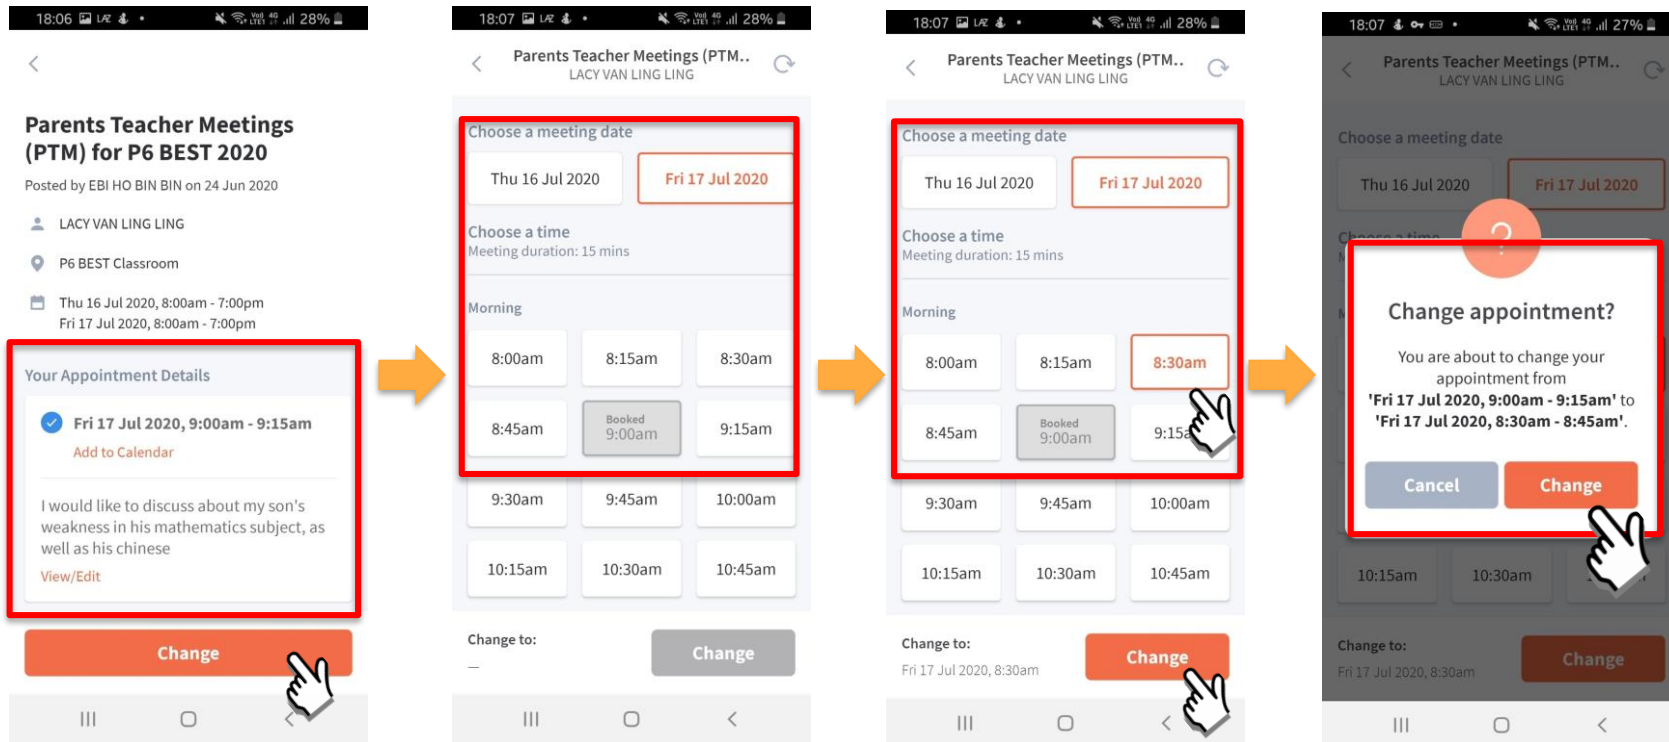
18:06 28%

Parents Teacher Meetings (PTM) for P6 BEST 2020

Posted by EBI HO BIN BIN on 24 Jun 2020

LACY VAN LING LING

P6 BEST Classroom

Thu 16 Jul 2020, 8:00am - 7:00pm
Fri 17 Jul 2020, 8:00am - 7:00pm

Your Appointment Details

Fri 17 Jul 2020, 9:00am - 9:15am

Add to Calendar

I would like to discuss about my son's weakness in his mathematics subject, as well as his chinese

View/Edit

Change

18:07 28%

Parents Teacher Meetings (PTM..
LACY VAN LING LING

Choose a meeting date

Thu 16 Jul 2020 | Fri 17 Jul 2020

Choose a time
Meeting duration: 15 mins

Morning

| 8:00am | 8:15am | 8:30am |
|---|---|---|
| 8:45am | Booked 9:00am | 9:15am |
| 9:30am | 9:45am | 10:00am |
| 10:15am | 10:30am | 10:45am |

Change to:
—

Change

18:07 28%

Parents Teacher Meetings (PTM..
LACY VAN LING LING

Choose a meeting date

Thu 16 Jul 2020 | Fri 17 Jul 2020

Choose a time
Meeting duration: 15 mins

Morning

| 8:00am | 8:15am | 8:30am |
|---|---|---|
| 8:45am | Booked 9:00am | 9:15a |
| 9:30am | 9:45am | 10:00am |
| 10:15am | 10:30am | 10:45am |

Change to:
Fri 17 Jul 2020, 8:30am

Change

18:07 27%

Parents Teacher Meetings (PTM..
LACY VAN LING LING

Choose a meeting date

Thu 16 Jul 2020 | Fri 17 Jul 2020

?

Change appointment?

You are about to change your appointment from 'Fri 17 Jul 2020, 9:00am - 9:15am' to 'Fri 17 Jul 2020, 8:30am - 8:45am'.

Cancel | Change

10:15am | 10:30am

Change to:
Fri 17 Jul 2020, 8:30am

Change